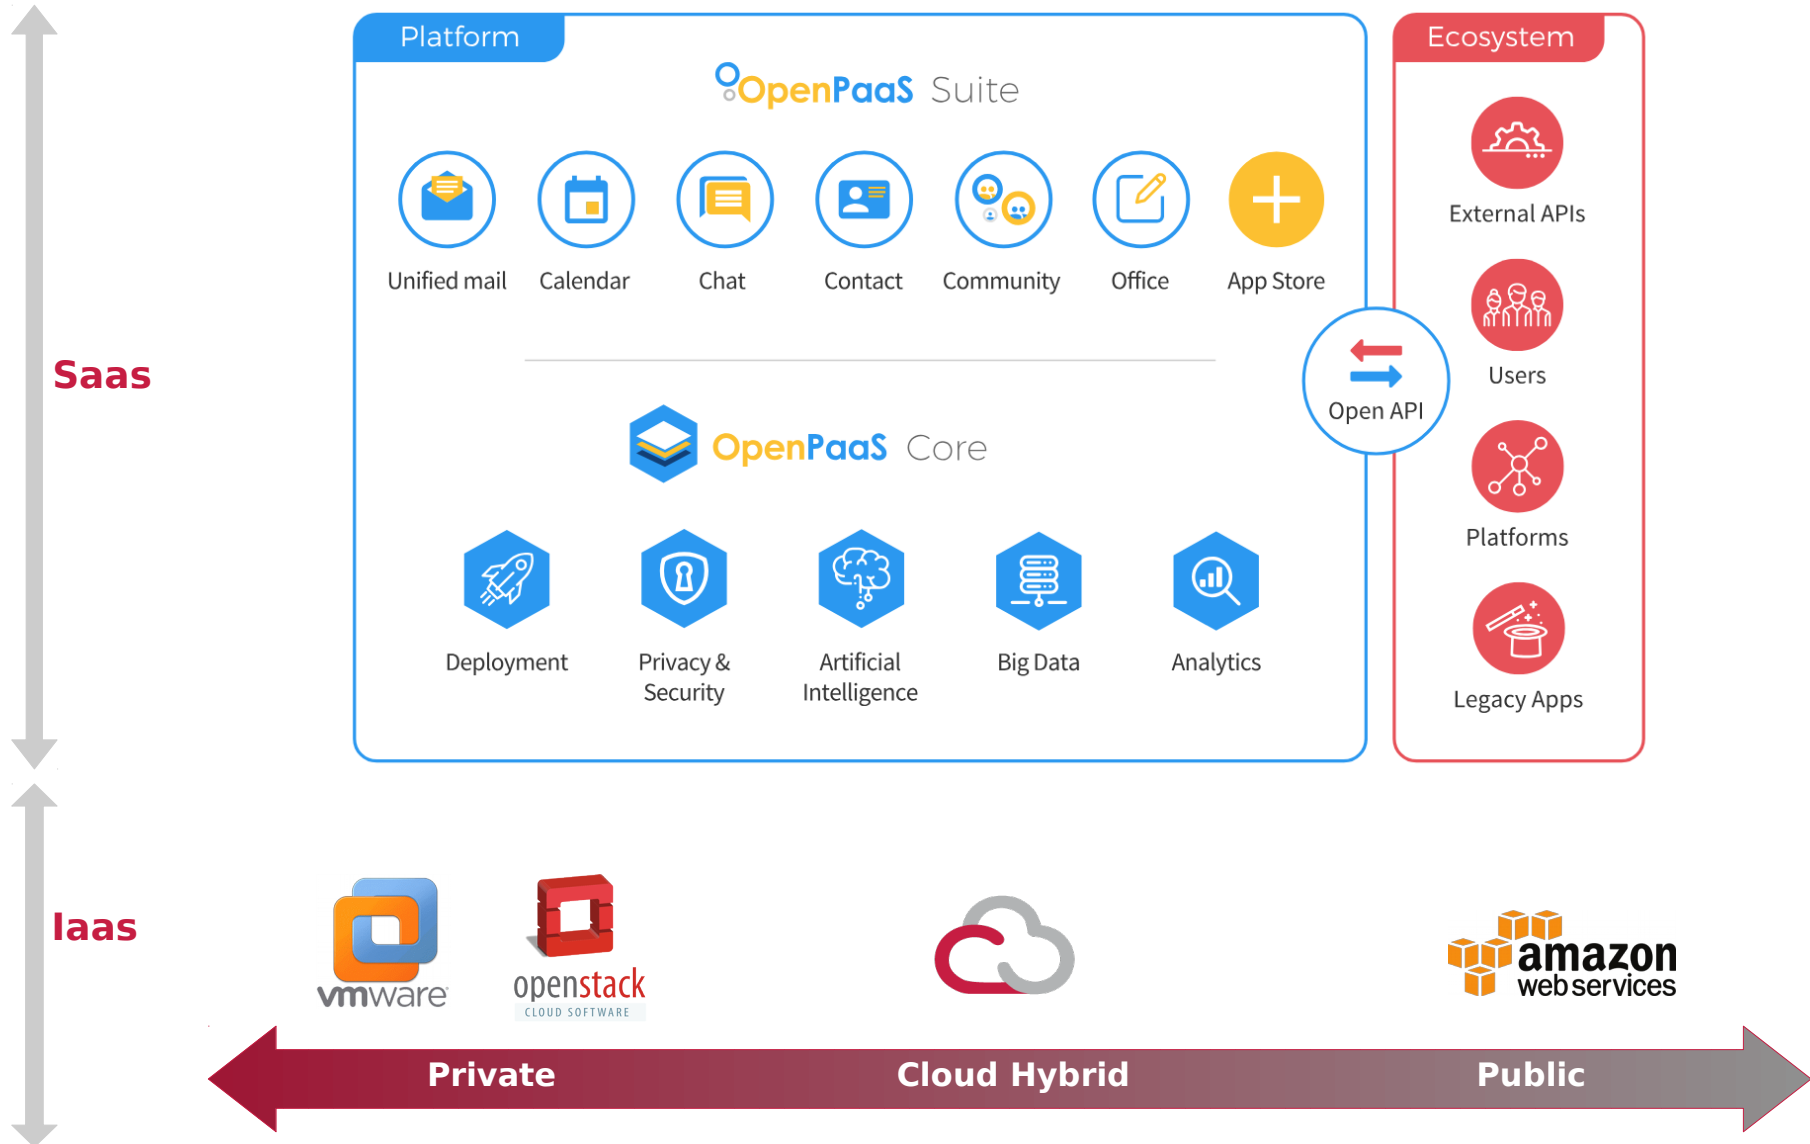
Saas

Platform

OpenPaaS Suite

Unified mail
Calendar
Chat
Contact
Community
Office
App Store

OpenPaaS Core

Deployment
Privacy & Security
Artificial Intelligence
Big Data
Analytics

Open API

Ecosystem

External APIs
Users
Platforms
Legacy Apps

Iaas

vmware
openstack
CLOUD SOFTWARE
amazon web services

Private
Cloud Hybrid
Public